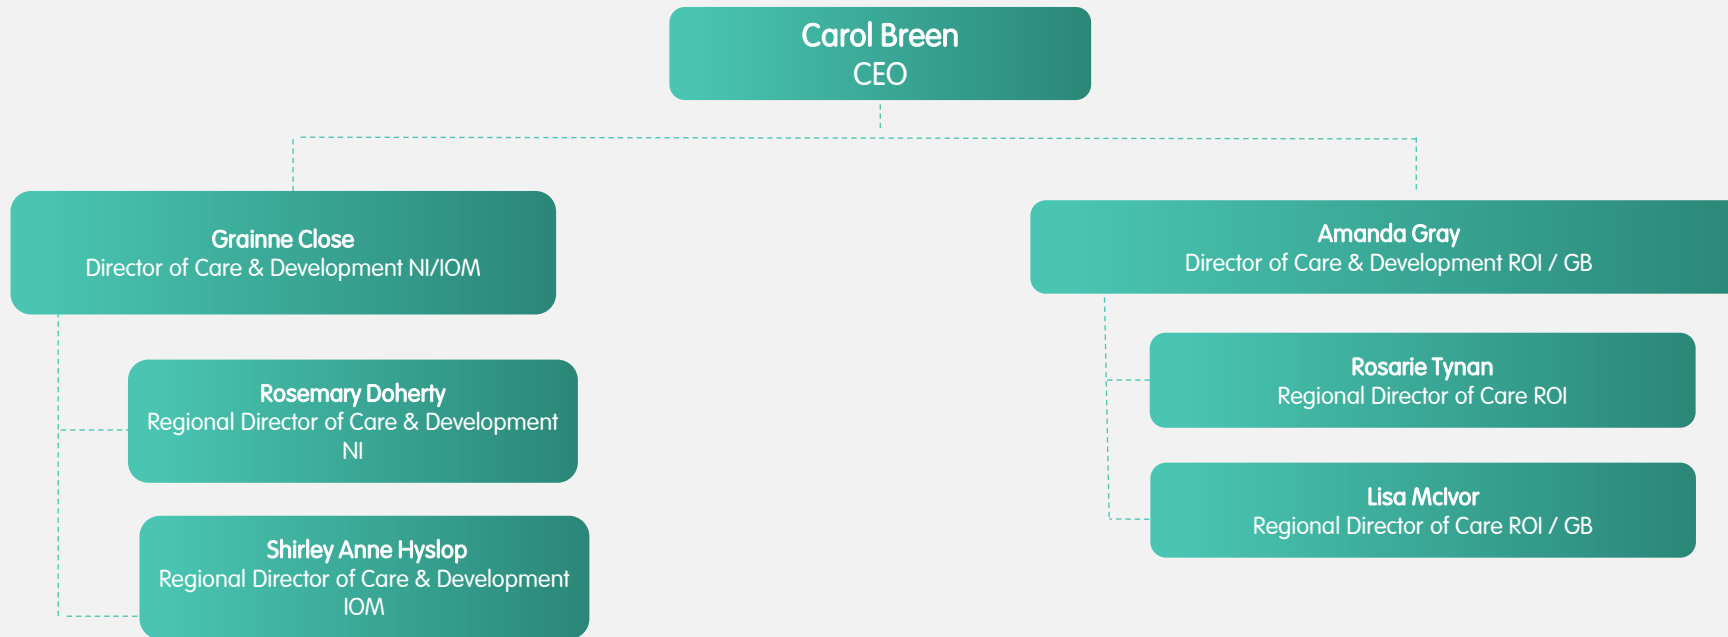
Carol Breen
CEO

Grainne Close
Director of Care & Development NI/IOM

Rosemary Doherty
Regional Director of Care & Development NI

Shirley Anne Hyslop
Regional Director of Care & Development IOM

Amanda Gray
Director of Care & Development ROI / GB

Rosarie Tynan
Regional Director of Care ROI

Lisa McIvor
Regional Director of Care ROI / GB